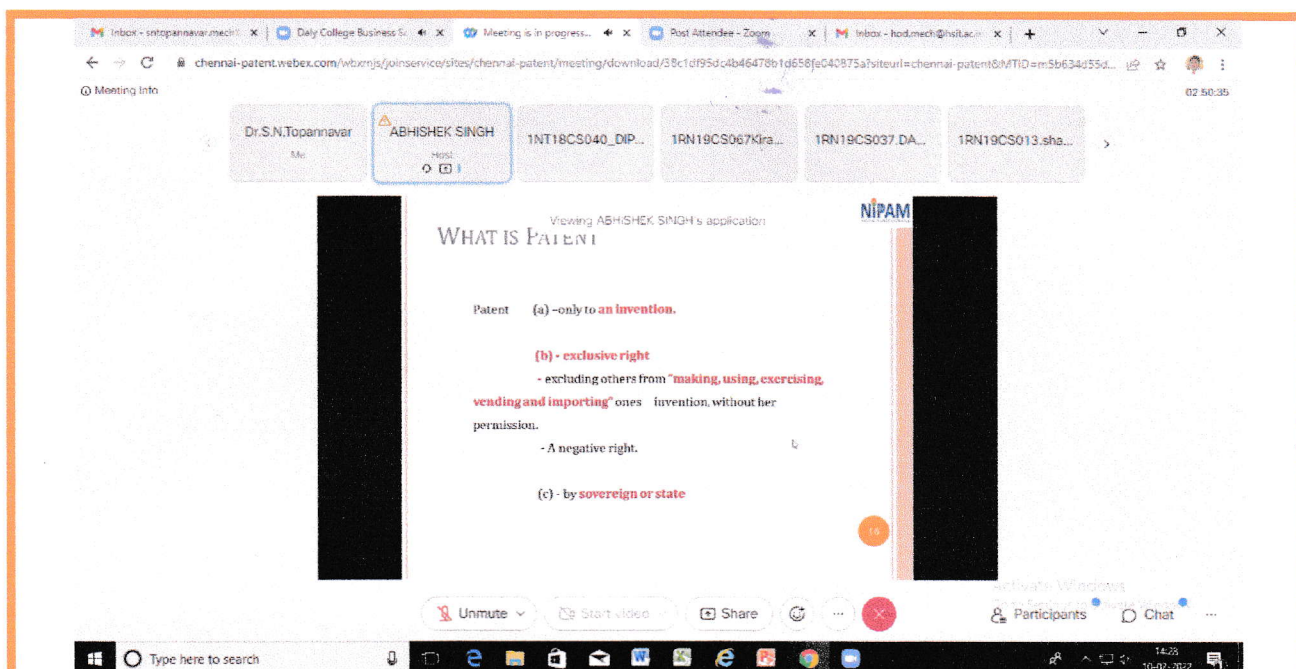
Inbox - sntopannavar.mech | Daly College Business S | Meeting is in progress... | Post Attendee - Zoom | Inbox - hod.mech@hsit.ac.in | +

chennai-patent.webex.com/webappng/joinservice/sites/chennai-patent/meeting/download/38c1df95dc4b46478b1d658fe040875a?siteurl=chennai-patent&MTID=m5b634d55d...

Meeting Info

02:50:35

Dr.S.N.Topannavar
Me

ABHISHEK SINGH
Host

1NT18CS040_DIP...

1RN19CS067Kira...

1RN19CS037.DA...

1RN19CS013.sha...

Viewing ABHISHEK SINGH's application

NIPAM

WHAT IS PATENT

Patent (a) –only to an invention.

(b) - exclusive right

- excluding others from "making, using, exercising, vending and importing" ones invention, without her permission.

- A negative right.

(c) - by sovereign or state

16

Activate Windows

Unmute

Start video

Share

Participants

Chat

Type here to search

14:28
10-02-2022